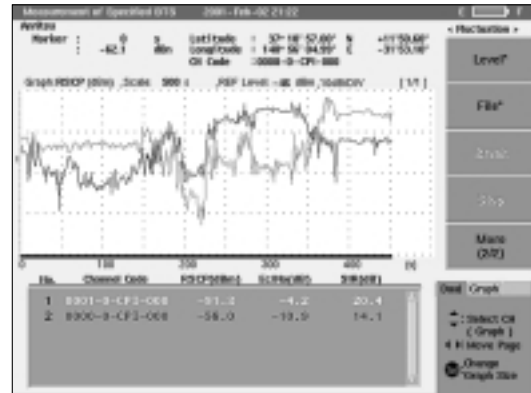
Measurement of Specified BTS 2001-Feb-02 21:22

Marker : 0 s Latitude : 37° 18' 57.60" N +11'59.60"
: -62.1 dBm Longitude : 140° 56' 04.59" E -31'53.10"
CH Code : 0000-0-CPI-000

Graph RSCP (dBm) ,Scale 500 s ,REF Level -40 dBm ,10dB/DIV [1/1]

0 100 200 300 400 [s]

| No. | Channel Code | RSCP(dBm) | Ec/Io(dB) | SIR(dB) |
|---|---|---|---|---|
| 1 | 0001-0-CPI-000 | -51.3 | -4.2 | 20.4 |
| 2 | 0000-0-CPI-000 | -58.0 | -10.9 | 14.1 |

< Fluctuation >
Level*
File*
Zoom
Stop
More (2/2)

Data Graph
Select CH ( Graph )
Move Page
Change Graph Size